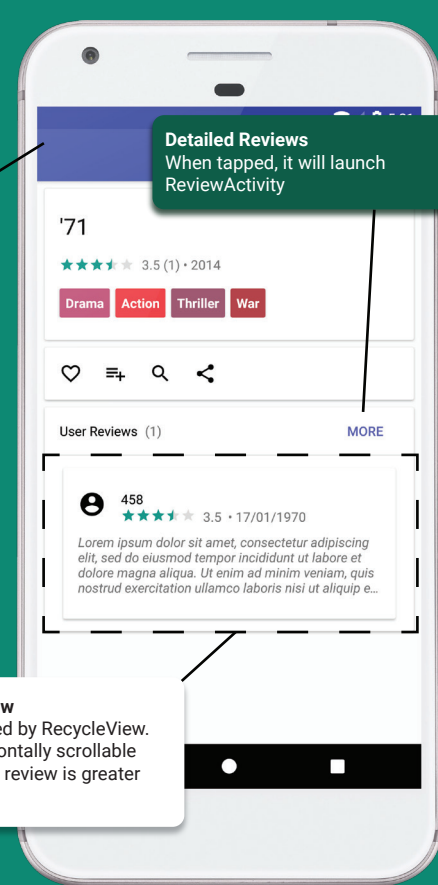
Detailed Reviews
When tapped, it will launch ReviewActivity

'71

3.5 (1) • 2014

Drama Action Thriller War

User Reviews (1) MORE

458
3.5 • 17/01/1970
Lorem ipsum dolor sit amet, consectetur adipiscing elit, sed do eiusmod tempor incididunt ut labore et dolore magna aliqua. Ut enim ad minim veniam, quis nostrud exercitation ullamco laboris nisi ut aliquip e...

w
ed by RecycleView.
ontally scrollable
review is greater